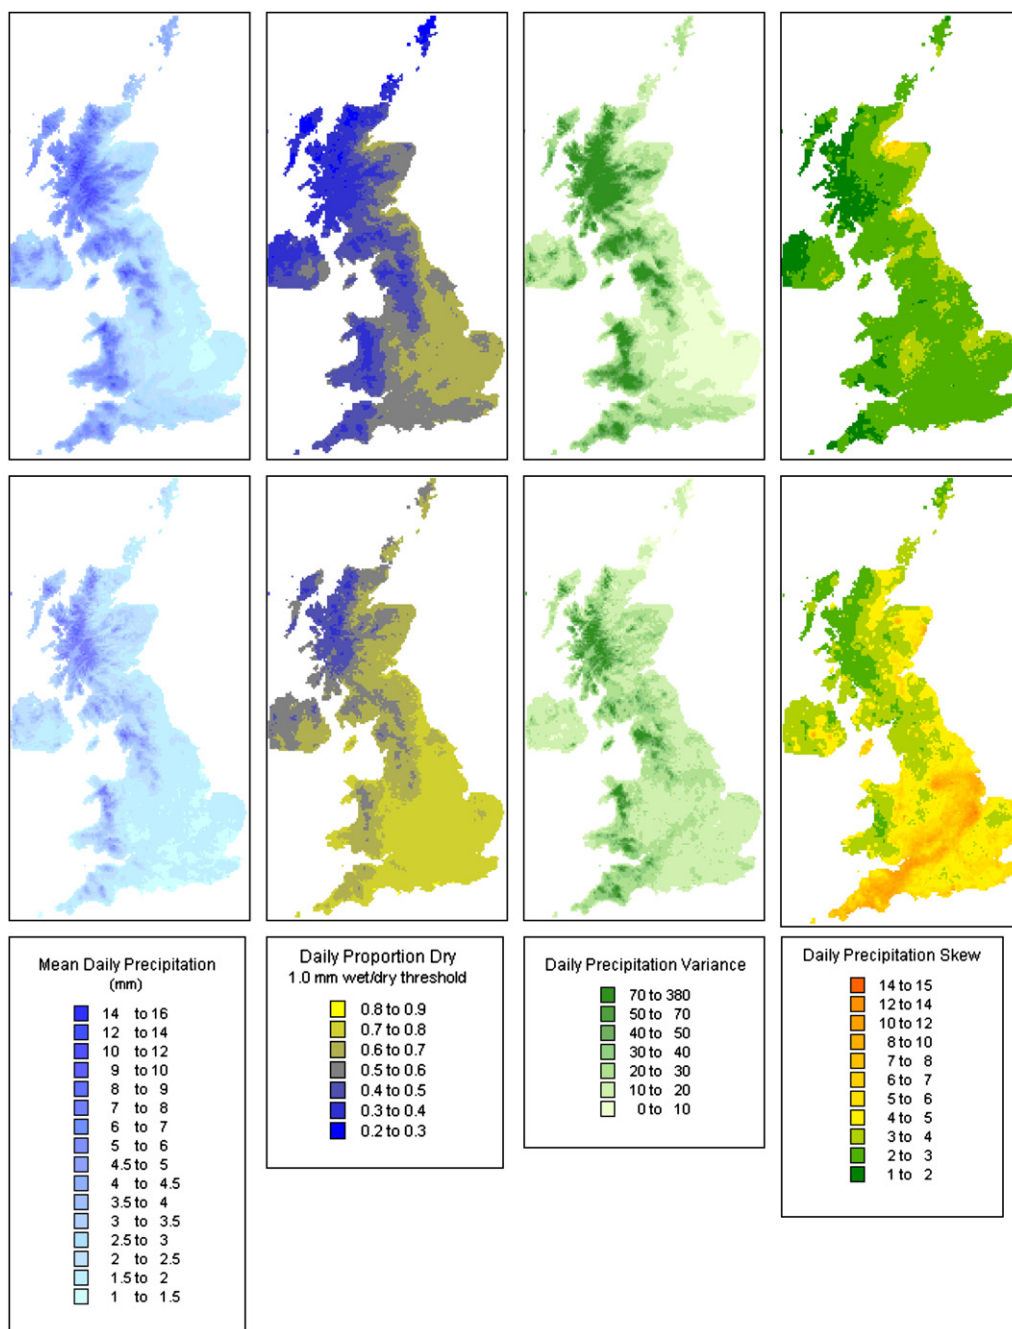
Mean Daily Precipitation
(mm)

14 to 16
12 to 14
10 to 12
9 to 10
8 to 9
7 to 8
6 to 7
5 to 6
4.5 to 5
4 to 4.5
3.5 to 4
3 to 3.5
2.5 to 3
2 to 2.5
1.5 to 2
1 to 1.5

Daily Proportion Dry
1.0 mm wet/dry threshold

0.8 to 0.9
0.7 to 0.8
0.6 to 0.7
0.5 to 0.6
0.4 to 0.5
0.3 to 0.4
0.2 to 0.3

Daily Precipitation Variance

70 to 380
50 to 70
40 to 50
30 to 40
20 to 30
10 to 20
0 to 10

Daily Precipitation Skew

14 to 15
12 to 14
10 to 12
8 to 10
7 to 8
6 to 7
5 to 6
4 to 5
3 to 4
2 to 3
1 to 2